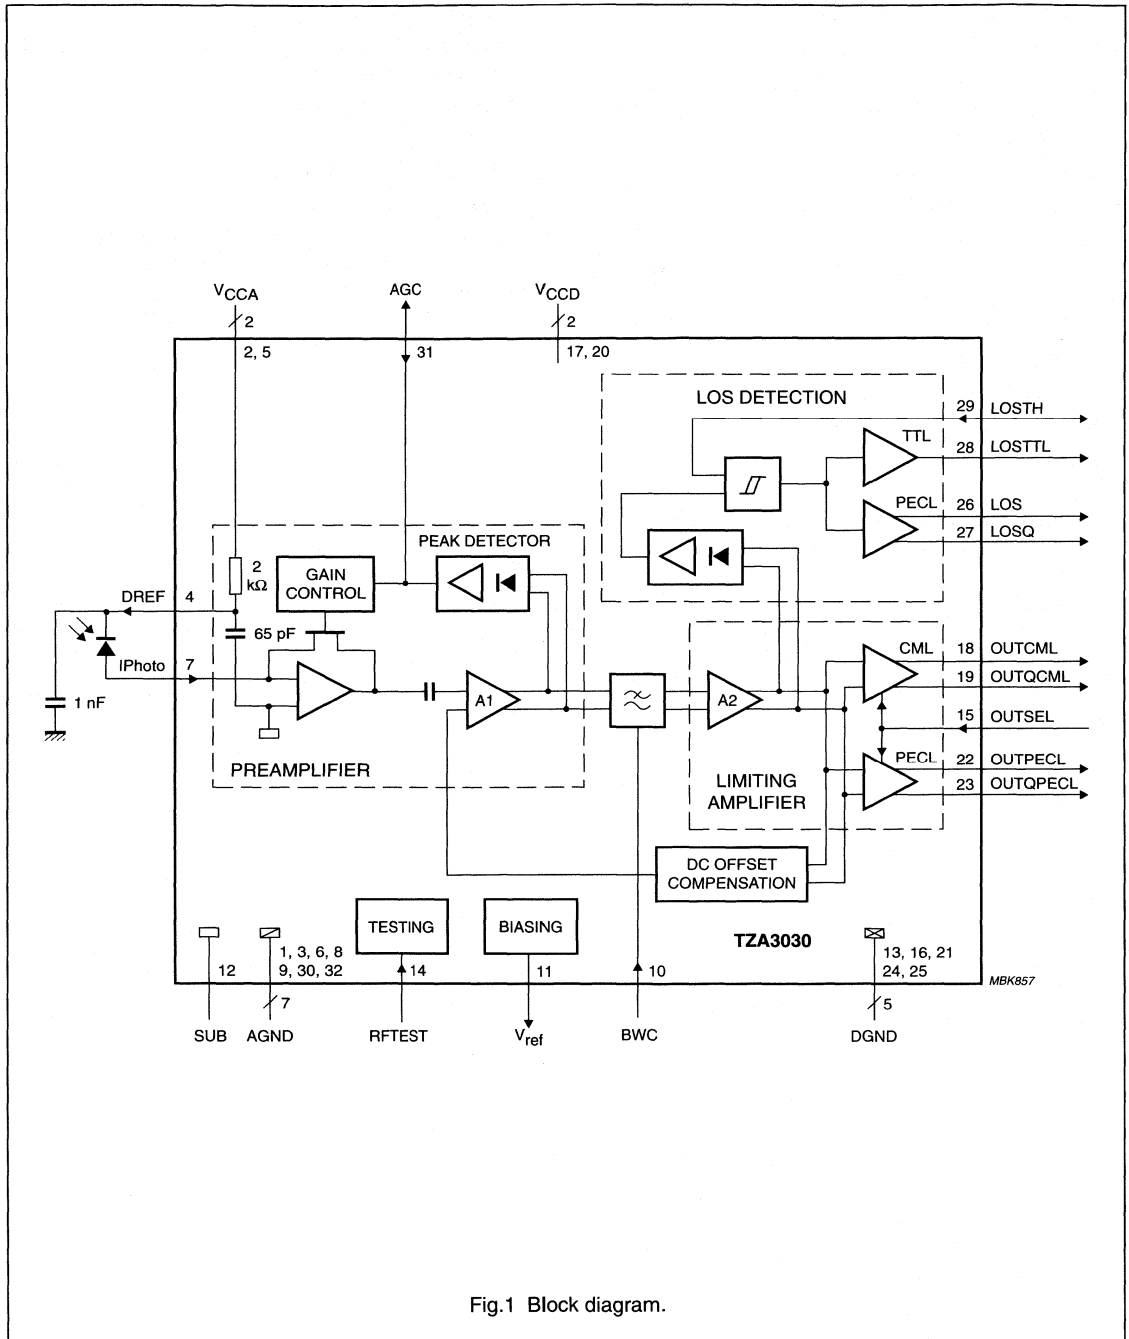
$V_{CCA}$
2
2, 5
AGC
31
$V_{CCD}$
2
17, 20

LOS DETECTION
29 LOSTH
TTL
28 LOSTTL
PECL
26 LOS
27 LOSQ

PEAK DETECTOR
2 kΩ
GAIN CONTROL
DREF 4
65 pF
IPhoto 7
1 nF
A1
A2
CML
18 OUTCML
19 OUTQCML
15 OUTSEL
PECL
22 OUTPECL
23 OUTQPECL
PREAMPLIFIER
LIMITING AMPLIFIER
DC OFFSET COMPENSATION

TESTING
BIASING
TZA3030
12
1, 3, 6, 8
9, 30, 32
7
14
11
10
13, 16, 21
24, 25
5
MBK857
SUB AGND RFTEST $V_{ref}$ BWC DGND

Fig.1 Block diagram.